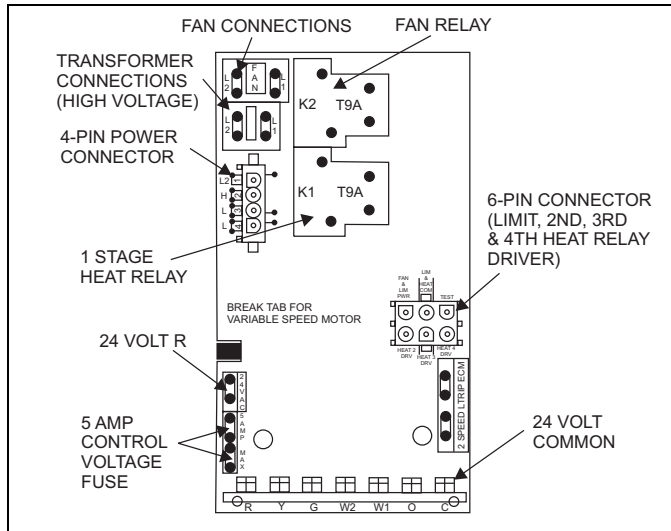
FAN CONNECTIONS

FAN RELAY

TRANSFORMER CONNECTIONS (HIGH VOLTAGE)

L 2

F A N

L 1

L 2

L 1

K2

T9A

4-PIN POWER CONNECTOR

L2

H

L

L

K1

T9A

6-PIN CONNECTOR (LIMIT, 2ND, 3RD & 4TH HEAT RELAY DRIVER)

1 STAGE HEAT RELAY

FAN & LIM PWR

LIM & HEAT COM

TEST

HEAT 2 DRV

HEAT 3 DRV

HEAT 4 DRV

BREAK TAB FOR VARIABLE SPEED MOTOR

24 VOLT R

2 4 V A C

5 A M P

M A X

5 AMP CONTROL VOLTAGE FUSE

2 SPEED LTRIP ECM

24 VOLT COMMON

R

Y

G

W2

W1

O

C